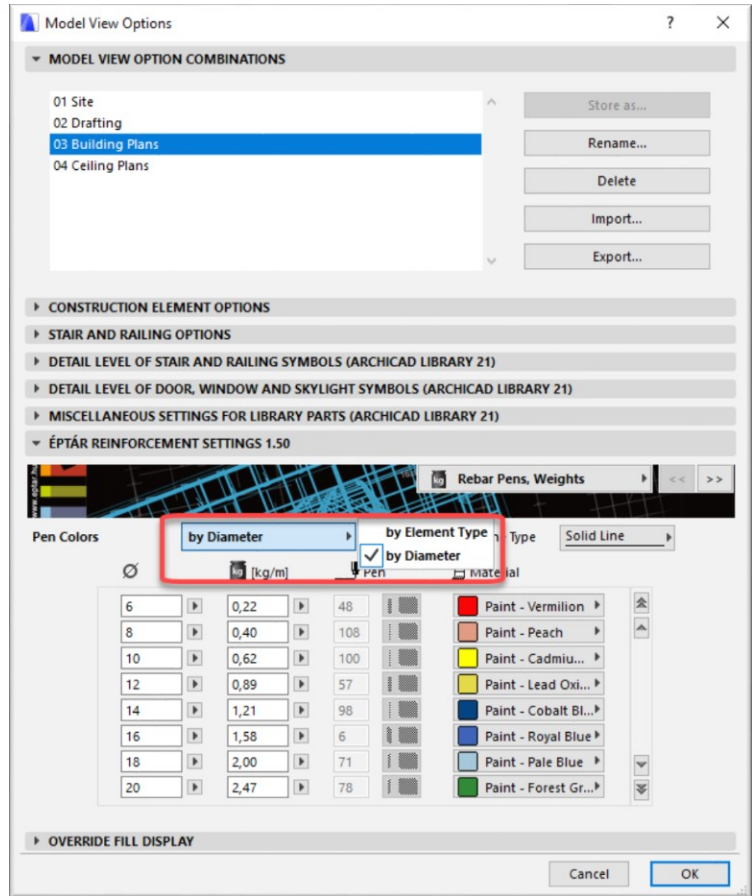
Model View Options ? ✕

MODEL VIEW OPTION COMBINATIONS

01 Site
02 Drafting
03 Building Plans
04 Ceiling Plans

Store as...
Rename...
Delete
Import...
Export...

CONSTRUCTION ELEMENT OPTIONS
STAIR AND RAILING OPTIONS
DETAIL LEVEL OF STAIR AND RAILING SYMBOLS (ARCHICAD LIBRARY 21)
DETAIL LEVEL OF DOOR, WINDOW AND SKYLIGHT SYMBOLS (ARCHICAD LIBRARY 21)
MISCELLANEOUS SETTINGS FOR LIBRARY PARTS (ARCHICAD LIBRARY 21)
ÉPTÁR REINFORCEMENT SETTINGS 1.50

www.eptar.hu

Rebar Pens, Weights
<< >>

Pen Colors
by Diameter
by Element Type
by Diameter
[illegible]n Type
Solid Line

Ø
[kg/m]
Pen
Material

| | | | |
|---|---|---|---|
| 6 | 0,22 | 48 | Paint - Vermilion |
| 8 | 0,40 | 108 | Paint - Peach |
| 10 | 0,62 | 100 | Paint - Cadmiu... |
| 12 | 0,89 | 57 | Paint - Lead Oxi... |
| 14 | 1,21 | 98 | Paint - Cobalt Bl... |
| 16 | 1,58 | 6 | Paint - Royal Blue |
| 18 | 2,00 | 71 | Paint - Pale Blue |
| 20 | 2,47 | 78 | Paint - Forest Gr... |

OVERRIDE FILL DISPLAY

Cancel
OK